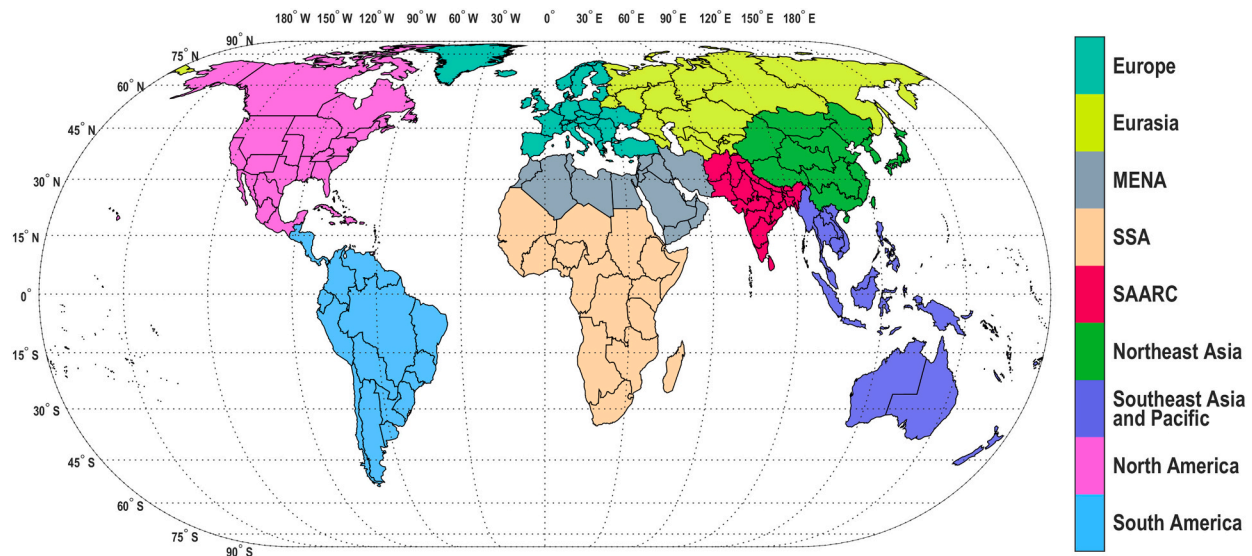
180° W 150° W 120° W 90° W 60° W 30° W 0° 30° E 60° E 90° E 120° E 150° E 180° E

90° N
75° N
60° N
45° N
30° N
15° N
0°
15° S
30° S
45° S
60° S
75° S
90° S

Europe
Eurasia
MENA
SSA
SAARC
Northeast Asia
Southeast Asia and Pacific
North America
South America